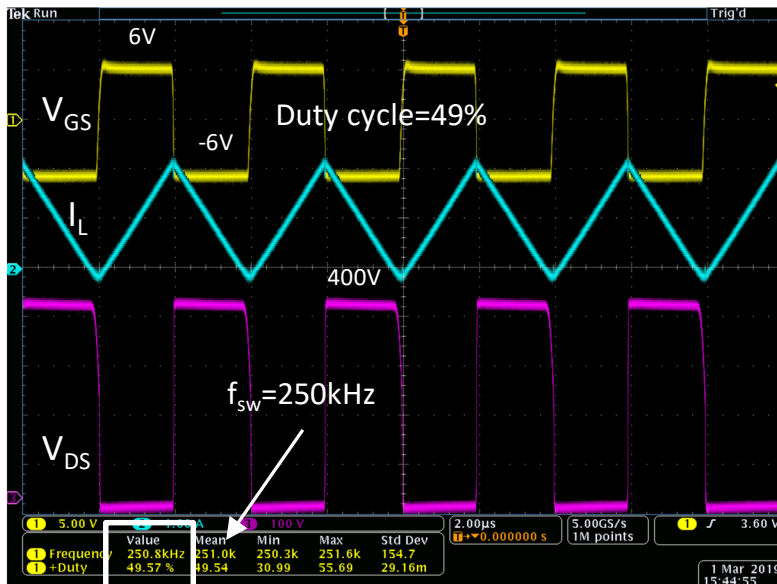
Tek Run

Trig'd

6V

$V_{GS}$

Duty cycle=49%

-6V

$I_L$

400V

$f_{sw}$=250kHz

$V_{DS}$

1 5.00 V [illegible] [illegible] A 3 100 V

2.00µs
T→▼0.000000 s

5.00GS/s
1M points

1 ∫ 3.60 V

| | Value | Mean | Min | Max | Std Dev |
|---|---|---|---|---|---|
| 1 Frequency | 250.8kHz | 251.0k | 250.3k | 251.6k | 154.7 |
| 1 +Duty | 49.57 % | 49.54 | 30.99 | 55.69 | 29.16m |

1 Mar 2019
15:44:55